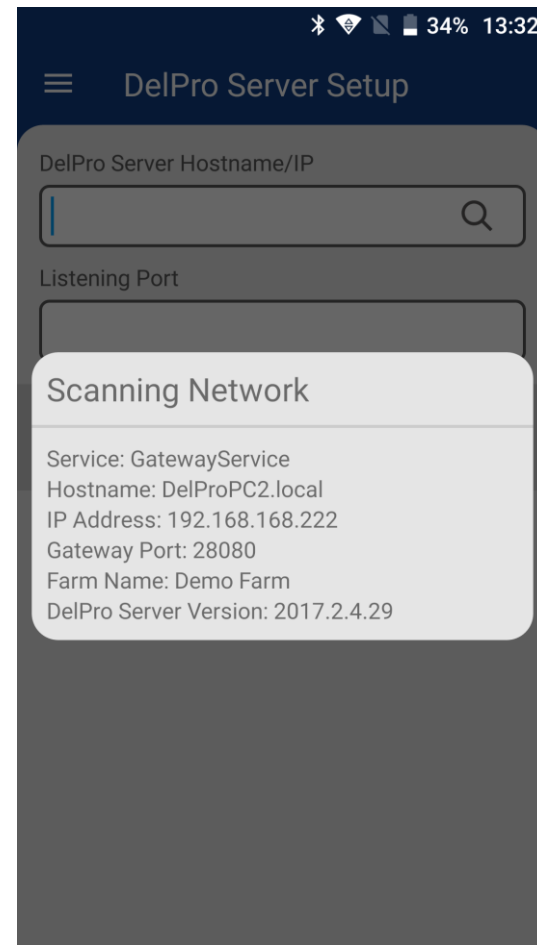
34% 13:32

DelPro Server Setup

DelPro Server Hostname/IP

Listening Port

Scanning Network

Service: GatewayService
Hostname: DelProPC2.local
IP Address: 192.168.168.222
Gateway Port: 28080
Farm Name: Demo Farm
DelPro Server Version: 2017.2.4.29